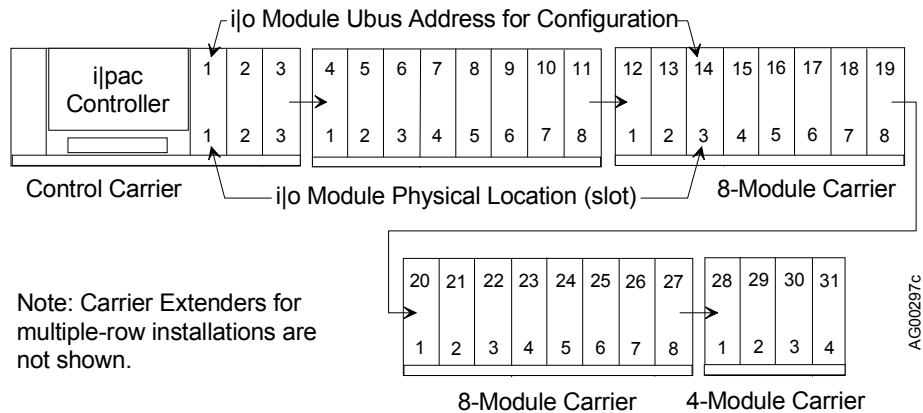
i|o Module Ubus Address for Configuration

i|pac Controller

1 2 3
1 2 3

4 5 6 7 8 9 10 11
1 2 3 4 5 6 7 8

12 13 14 15 16 17 18 19
1 2 3 4 5 6 7 8

Control Carrier

i|o Module Physical Location (slot)

8-Module Carrier

20 21 22 23 24 25 26 27
1 2 3 4 5 6 7 8

28 29 30 31
1 2 3 4

Note: Carrier Extenders for multiple-row installations are not shown.

8-Module Carrier

4-Module Carrier

AG00297c